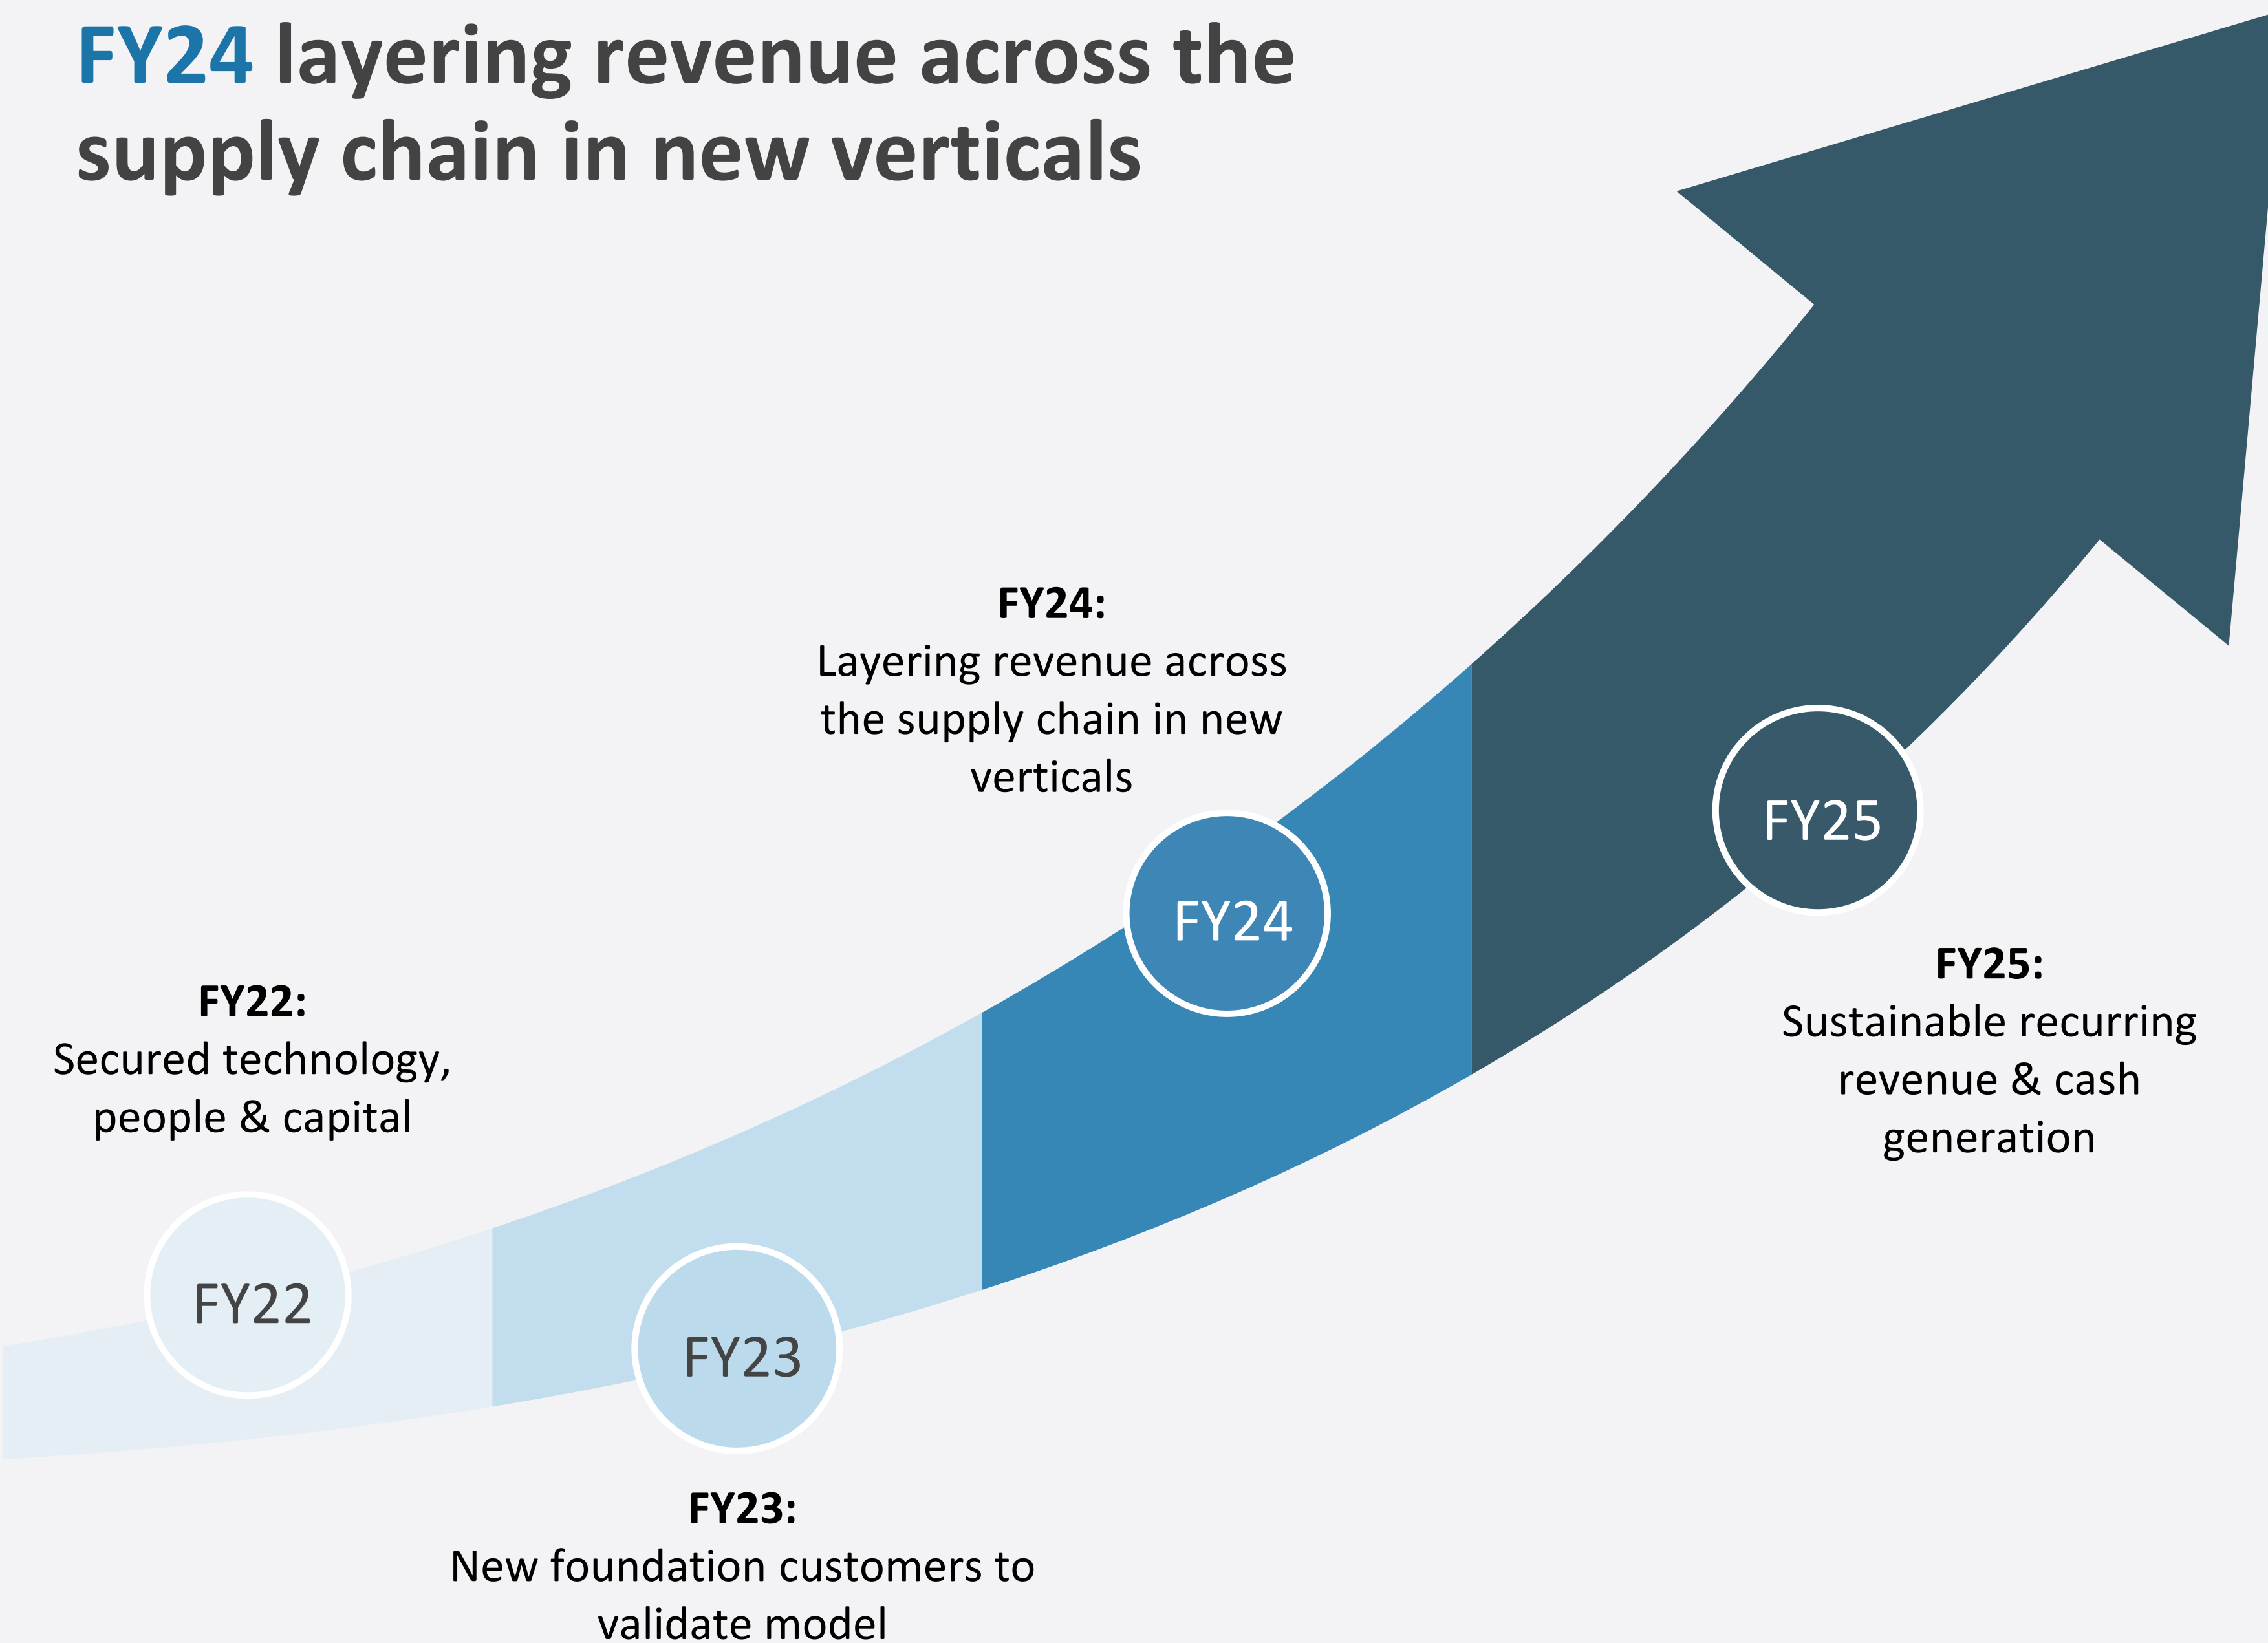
FY24 layering revenue across the supply chain in new verticals

FY24:
Layering revenue across the supply chain in new verticals

FY24

FY25

FY25:
Sustainable recurring revenue & cash generation

FY22:
Secured technology, people & capital

FY22

FY23

FY23:
New foundation customers to validate model